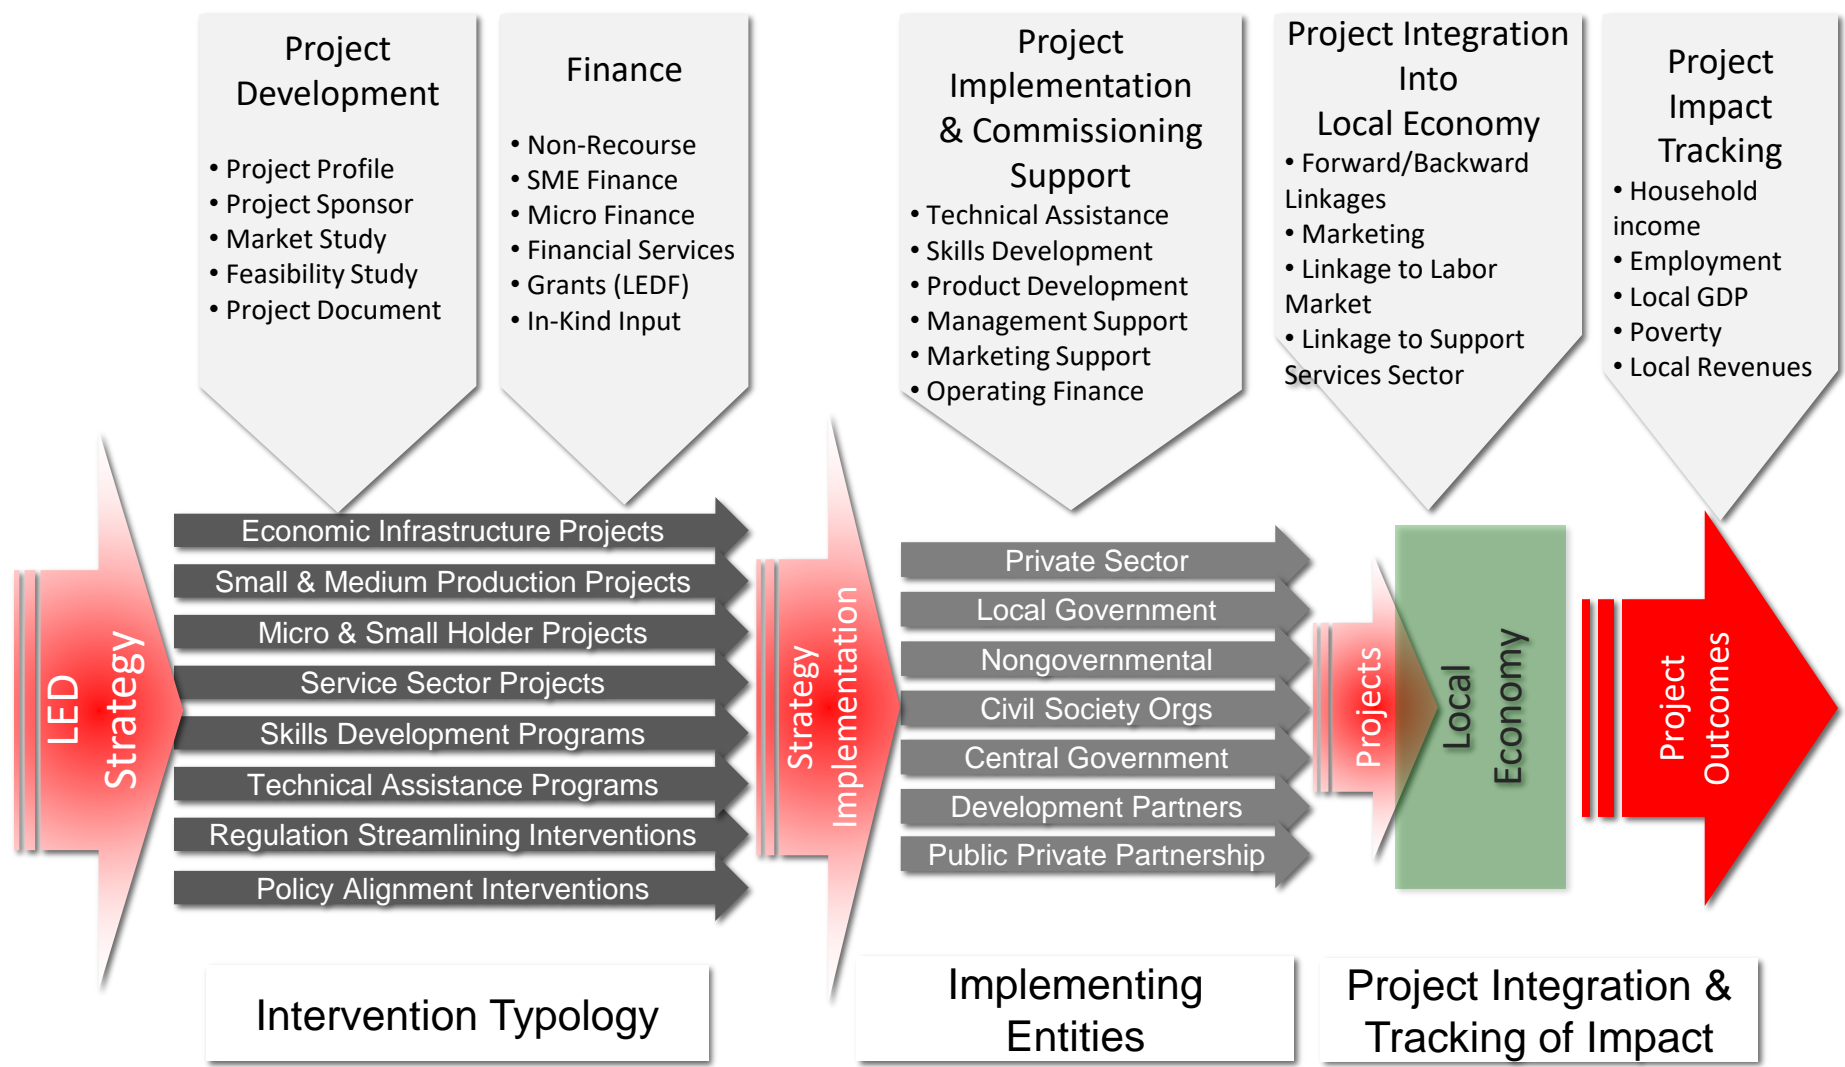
Project Development

• Project Profile
• Project Sponsor
• Market Study
• Feasibility Study
• Project Document

Finance

• Non-Recourse
• SME Finance
• Micro Finance
• Financial Services
• Grants (LEDF)
• In-Kind Input

Project Implementation & Commissioning Support

• Technical Assistance
• Skills Development
• Product Development
• Management Support
• Marketing Support
• Operating Finance

Project Integration Into Local Economy

• Forward/Backward Linkages
• Marketing
• Linkage to Labor Market
• Linkage to Support Services Sector

Project Impact Tracking

• Household income
• Employment
• Local GDP
• Poverty
• Local Revenues

LED Strategy

Economic Infrastructure Projects
Small & Medium Production Projects
Micro & Small Holder Projects
Service Sector Projects
Skills Development Programs
Technical Assistance Programs
Regulation Streamlining Interventions
Policy Alignment Interventions

Strategy Implementation

Private Sector
Local Government
Nongovernmental
Civil Society Orgs
Central Government
Development Partners
Public Private Partnership

Projects

Local Economy

Project Outcomes

Intervention Typology

Implementing Entities

Project Integration & Tracking of Impact